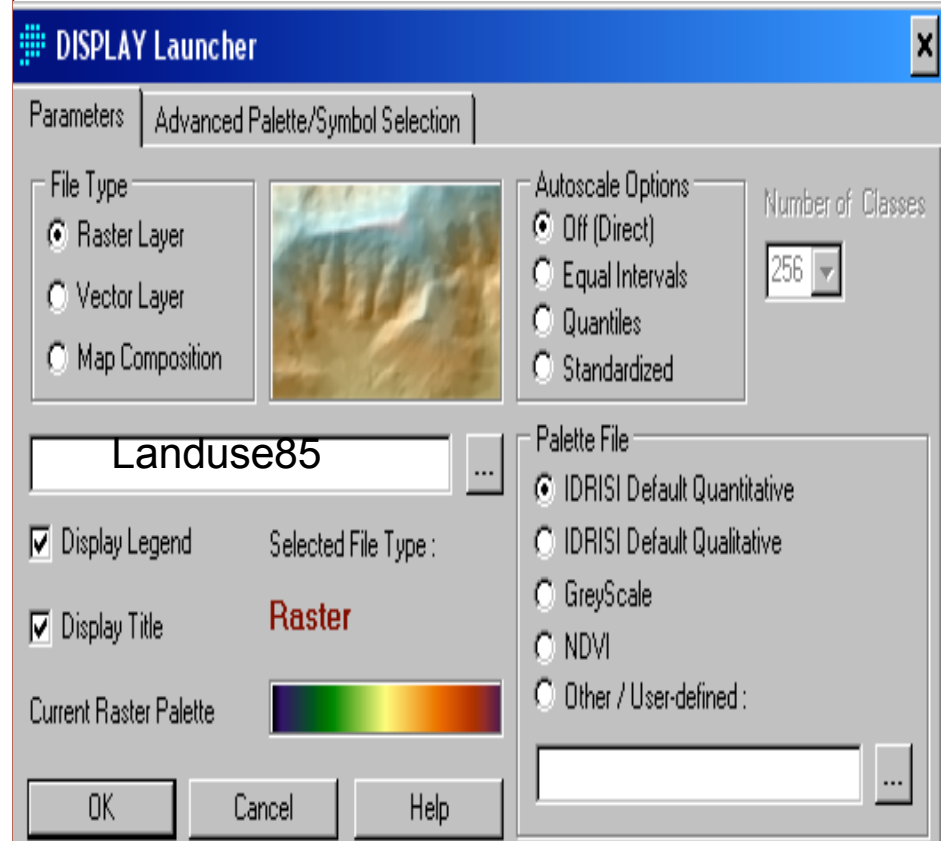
DISPLAY Launcher

Parameters

Advanced Palette/Symbol Selection

File Type

Raster Layer

Vector Layer

Map Composition

Autoscale Options

Off (Direct)

Equal Intervals

Quantiles

Standardized

Number of Classes

256

Landuse85

...

Palette File

IDRISI Default Quantitative

IDRISI Default Qualitative

GreyScale

NDVI

Other / User-defined :

...

Display Legend

Selected File Type :

Display Title

Raster

Current Raster Palette

OK

Cancel

Help